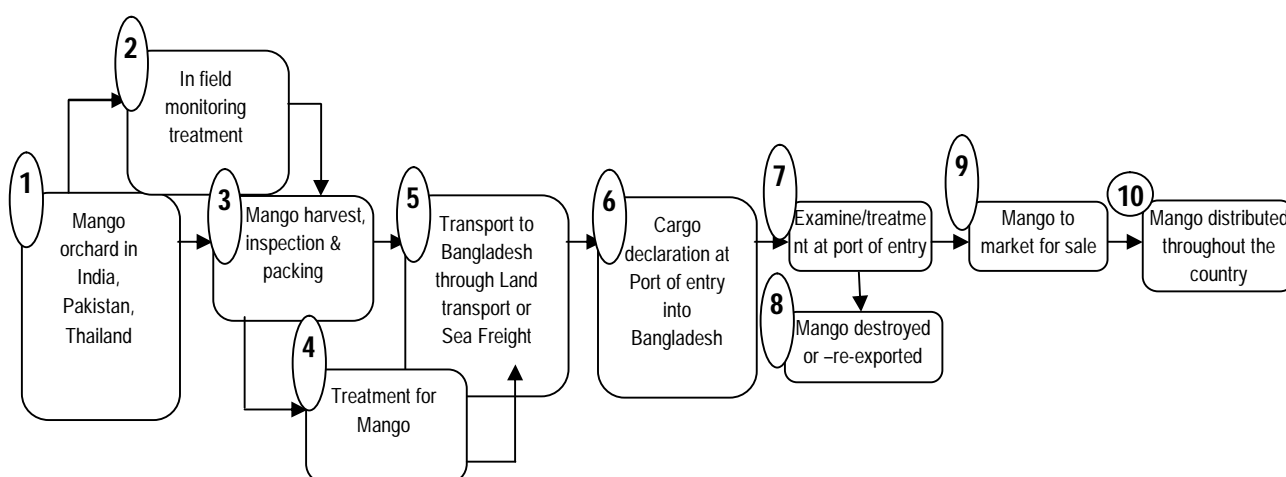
1
Mango orchard in India, Pakistan, Thailand

2
In field monitoring treatment

3
Mango harvest, inspection & packing

4
Treatment for Mango

5
Transport to Bangladesh through Land transport or Sea Freight

6
Cargo declaration at Port of entry into Bangladesh

7
Examine/treatment at port of entry

8
Mango destroyed or –re-exported

9
Mango to market for sale

10
Mango distributed throughout the country